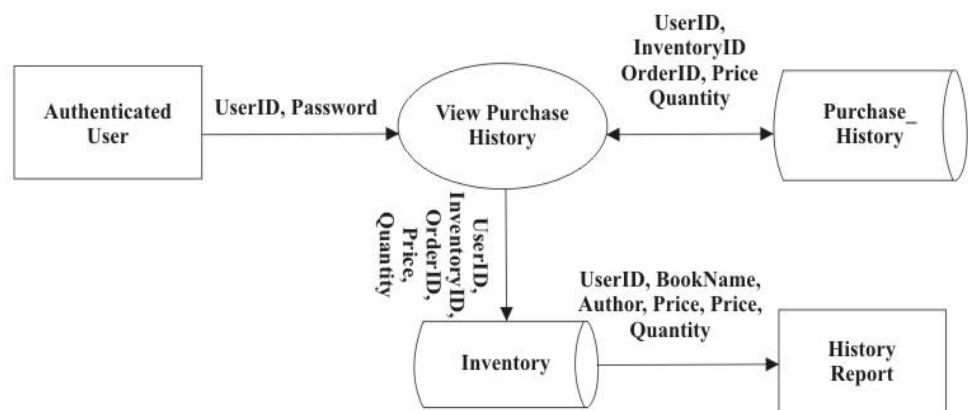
Authenticated User

UserID, Password

View Purchase History

UserID, InventoryID OrderID, Price Quantity

Purchase_ History

UserID, InventoryID, OrderID, Price, Quantity

UserID, BookName, Author, Price, Price, Quantity

Inventory

History Report